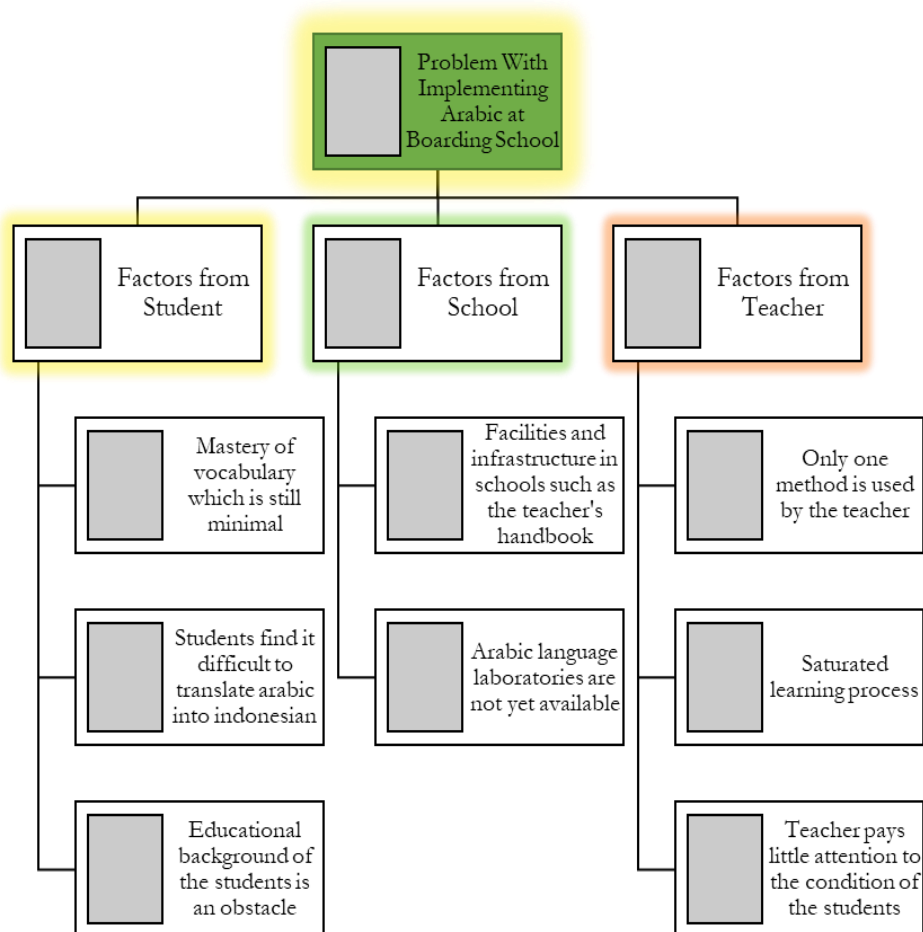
Problem With Implementing Arabic at Boarding School

Factors from Student

Factors from School

Factors from Teacher

Mastery of vocabulary which is still minimal

Students find it difficult to translate arabic into indonesian

Educational background of the students is an obstacle

Facilities and infrastructure in schools such as the teacher's handbook

Arabic language laboratories are not yet available

Only one method is used by the teacher

Saturated learning process

Teacher pays little attention to the condition of the students